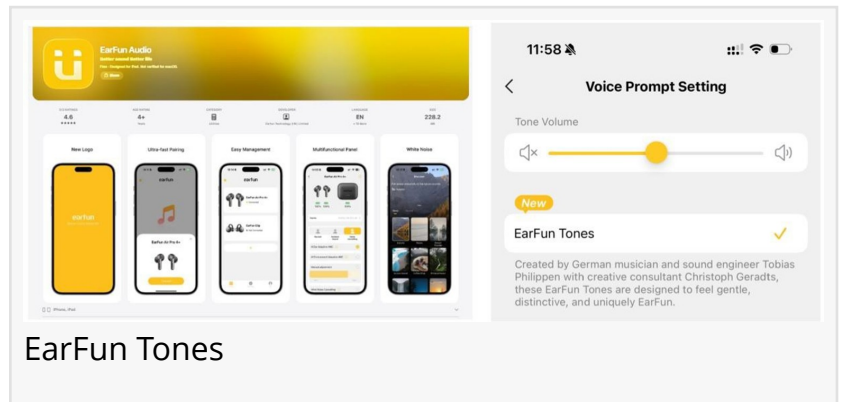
EarFun Audio

4.6
★★★★★

4+

EN

228.2

New Logo

Ultra-fast Pairing

Easy Management

Multifunctional Panel

White Noise

EarFun

11:58

Voice Prompt Setting

Tone Volume

New

EarFun Tones

Created by German musician and sound engineer Tobias Philippen with creative consultant Christoph Geradts, these EarFun Tones are designed to feel gentle, distinctive, and uniquely EarFun.

EarFun Tones